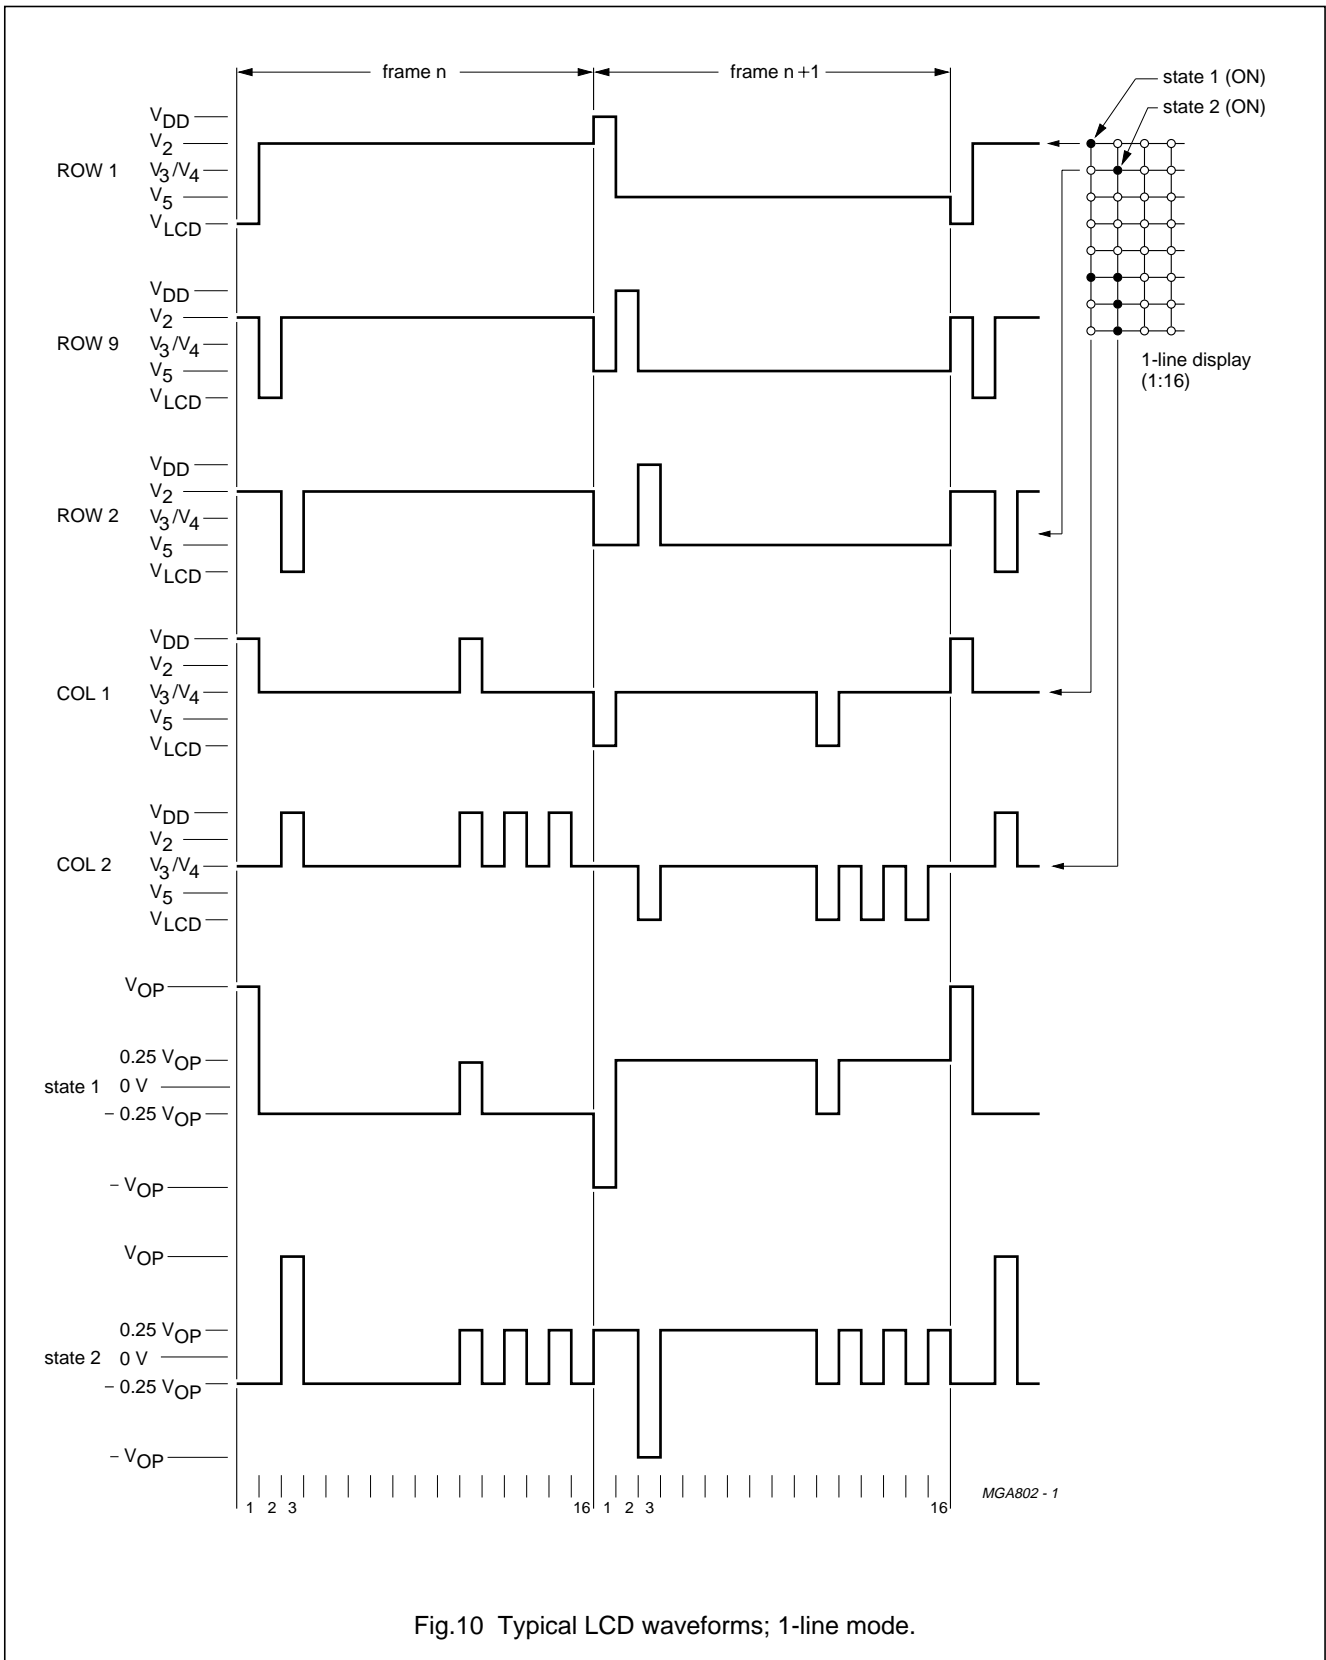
frame n

frame n + 1

state 1 (ON)

state 2 (ON)

ROW 1

$V_{DD}$
$V_2$
$V_3/V_4$
$V_5$
$V_{LCD}$

ROW 9

$V_{DD}$
$V_2$
$V_3/V_4$
$V_5$
$V_{LCD}$

1-line display (1:16)

ROW 2

$V_{DD}$
$V_2$
$V_3/V_4$
$V_5$
$V_{LCD}$

COL 1

$V_{DD}$
$V_2$
$V_3/V_4$
$V_5$
$V_{LCD}$

COL 2

$V_{DD}$
$V_2$
$V_3/V_4$
$V_5$
$V_{LCD}$

state 1

$V_{OP}$
$0.25\ V_{OP}$
0 V
$-\ 0.25\ V_{OP}$
$-\ V_{OP}$

state 2

$V_{OP}$
$0.25\ V_{OP}$
0 V
$-\ 0.25\ V_{OP}$
$-\ V_{OP}$

1 2 3 16 1 2 3 16

MGA802 - 1

Fig.10 Typical LCD waveforms; 1-line mode.